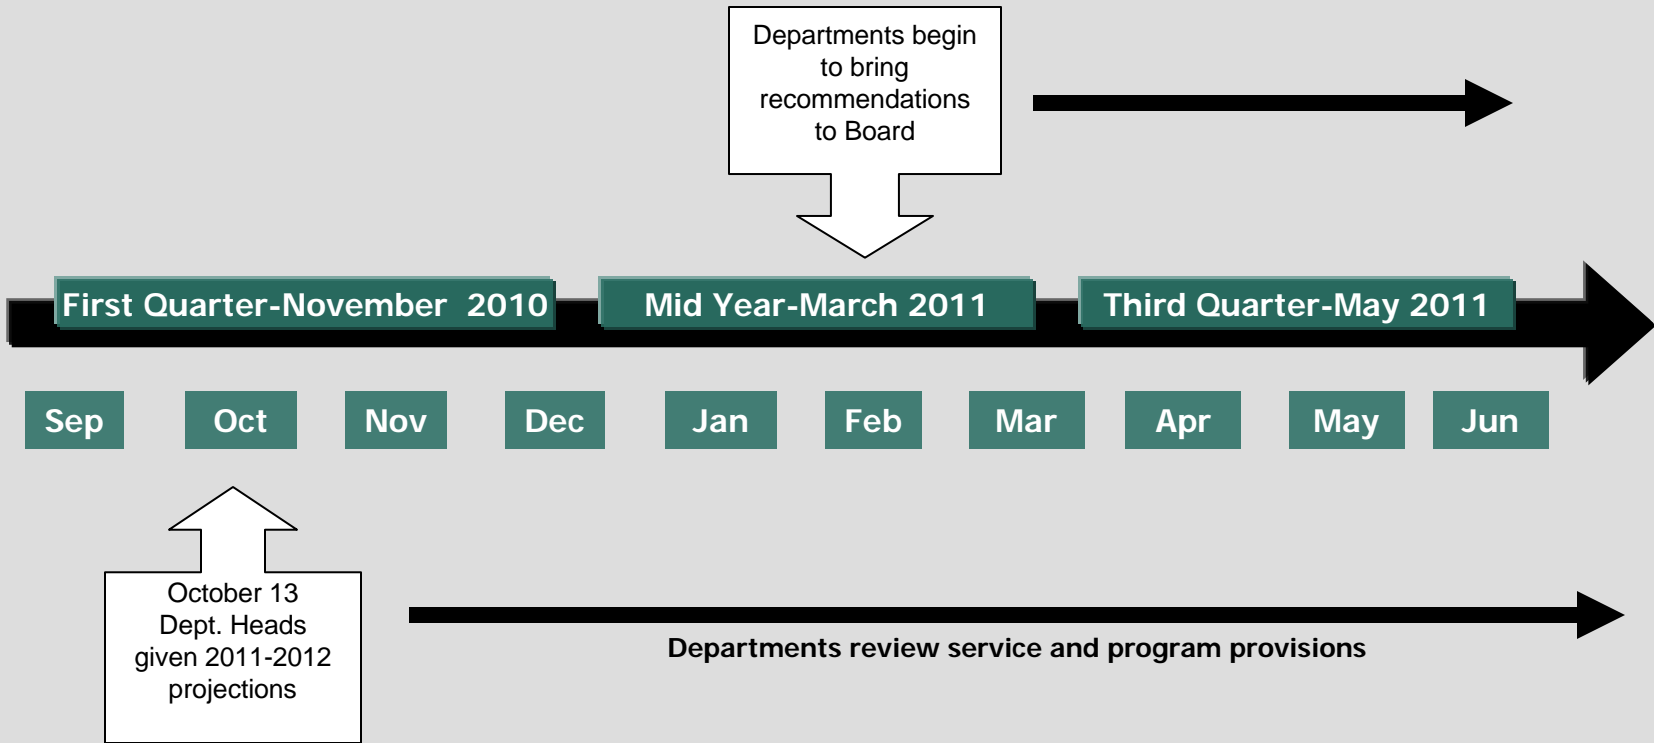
Departments begin to bring recommendations to Board

First Quarter-November 2010

Mid Year-March 2011

Third Quarter-May 2011

Sep

Oct

Nov

Dec

Jan

Feb

Mar

Apr

May

Jun

October 13
Dept. Heads given 2011-2012 projections

Departments review service and program provisions